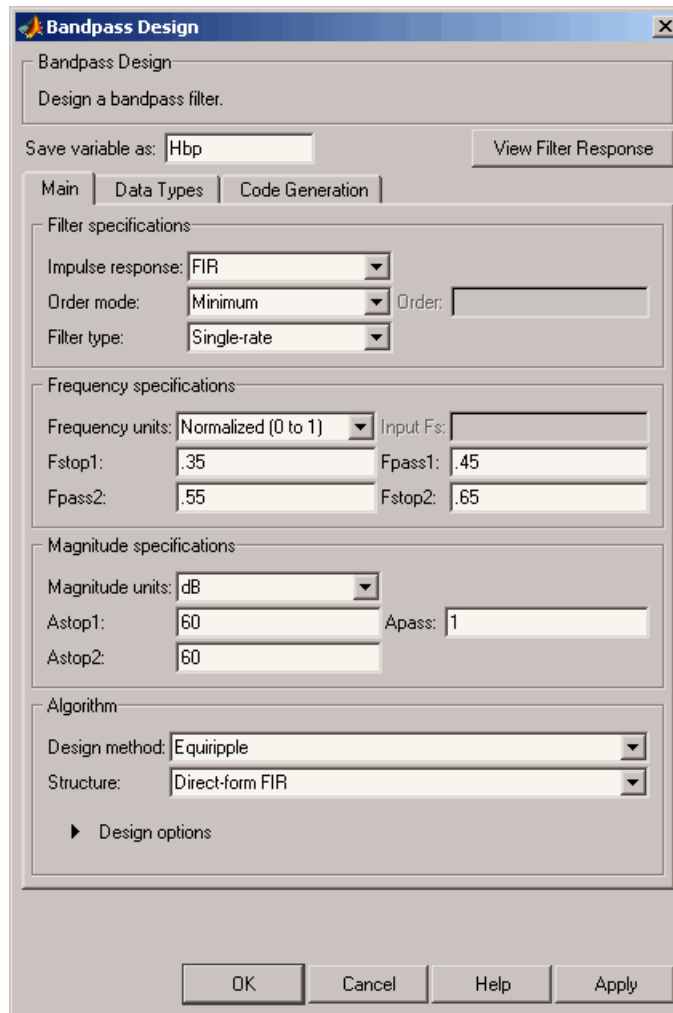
Bandpass Design

Bandpass Design

Design a bandpass filter.

Save variable as: Hbp

View Filter Response

Main | Data Types | Code Generation

Filter specifications

Impulse response: FIR

Order mode: Minimum

Order:

Filter type: Single-rate

Frequency specifications

Frequency units: Normalized (0 to 1)

Input Fs:

Fstop1: .35

Fpass1: .45

Fpass2: .55

Fstop2: .65

Magnitude specifications

Magnitude units: dB

Astop1: 60

Apass: 1

Astop2: 60

Algorithm

Design method: Equiripple

Structure: Direct-form FIR

Design options

OK | Cancel | Help | Apply